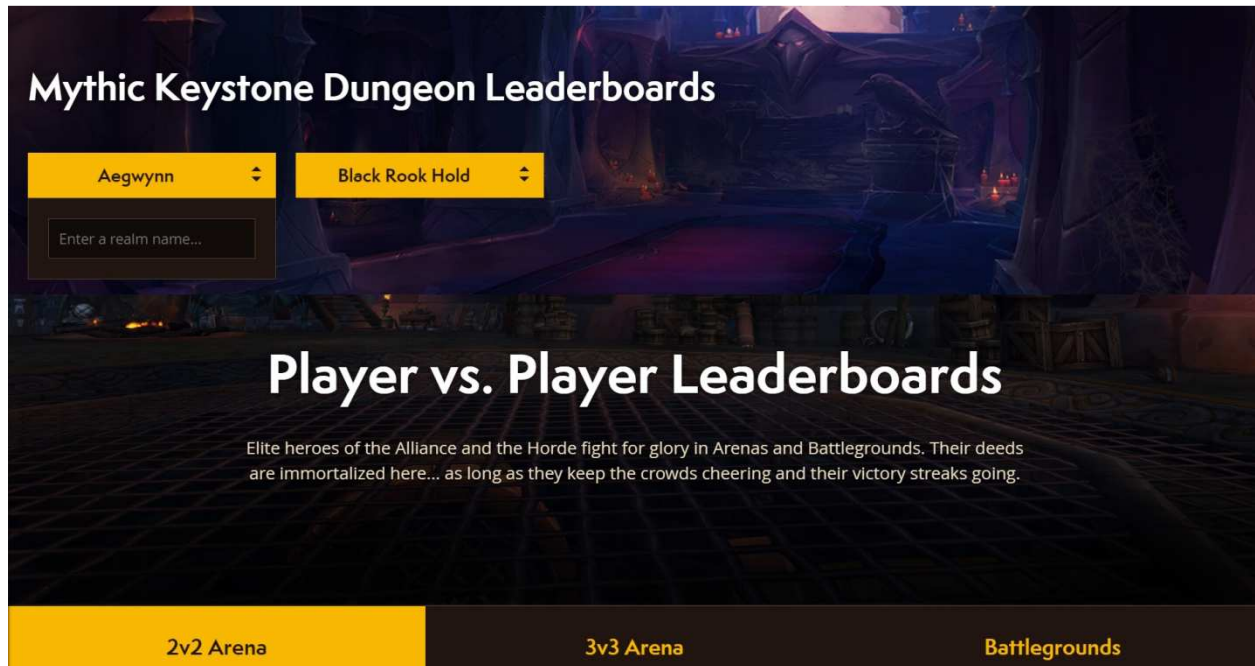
Mythic Keystone Dungeon Leaderboards

Aegwynn

Black Rook Hold

Enter a realm name...

Player vs. Player Leaderboards

Elite heroes of the Alliance and the Horde fight for glory in Arenas and Battlegrounds. Their deeds are immortalized here... as long as they keep the crowds cheering and their victory streaks going.

2v2 Arena

3v3 Arena

Battlegrounds